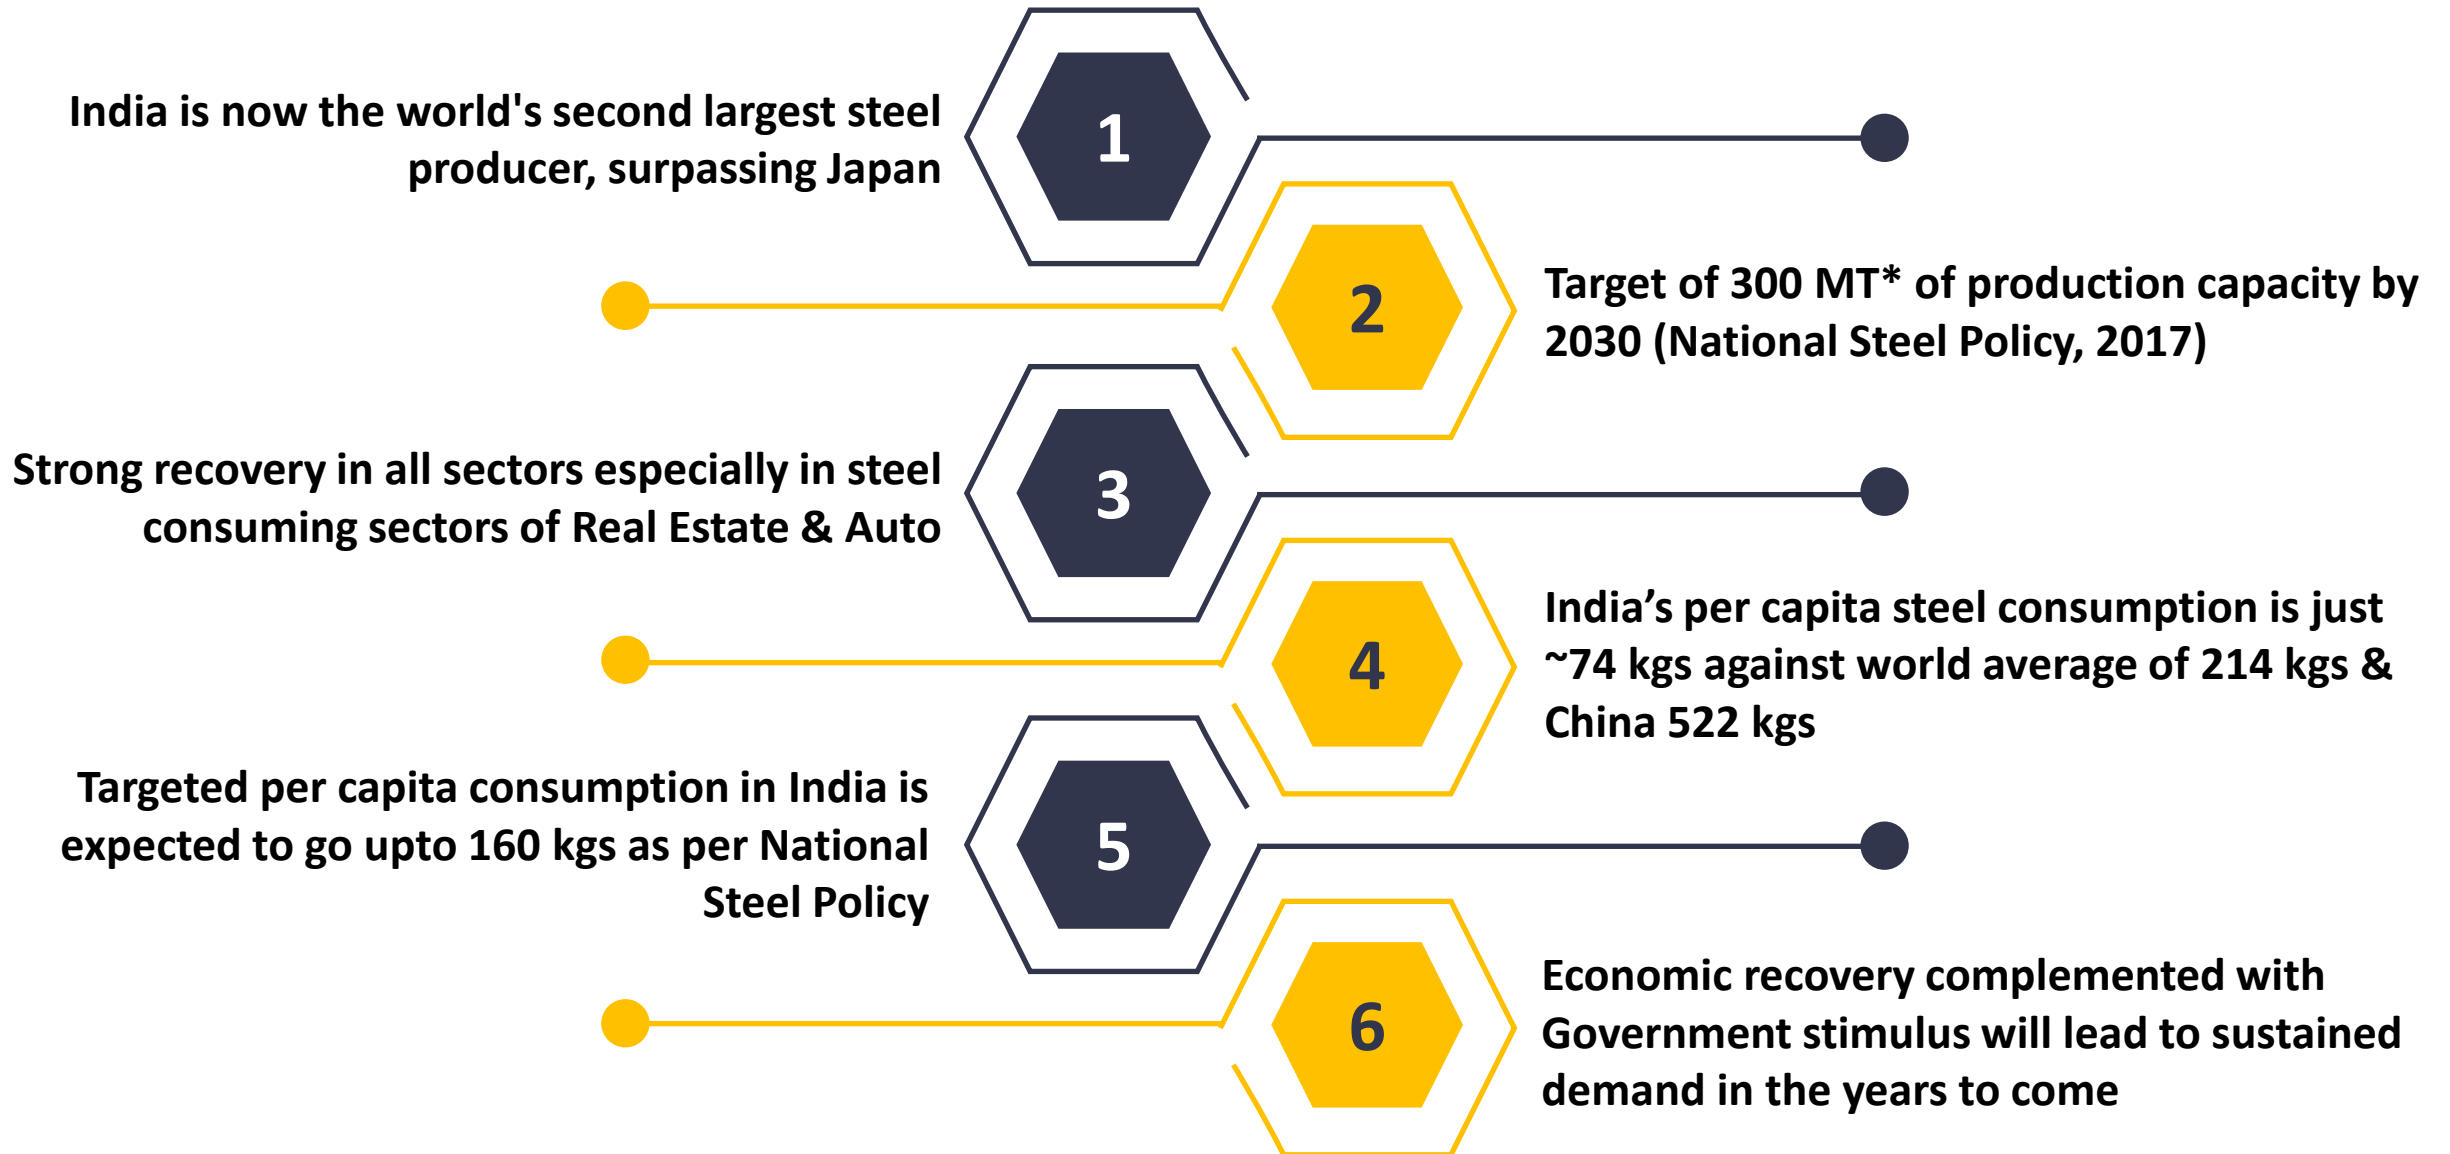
India is now the world's second largest steel producer, surpassing Japan

1

2

Target of 300 MT* of production capacity by 2030 (National Steel Policy, 2017)

Strong recovery in all sectors especially in steel consuming sectors of Real Estate & Auto

3

4

India’s per capita steel consumption is just ~74 kgs against world average of 214 kgs & China 522 kgs

Targeted per capita consumption in India is expected to go upto 160 kgs as per National Steel Policy

5

6

Economic recovery complemented with Government stimulus will lead to sustained demand in the years to come